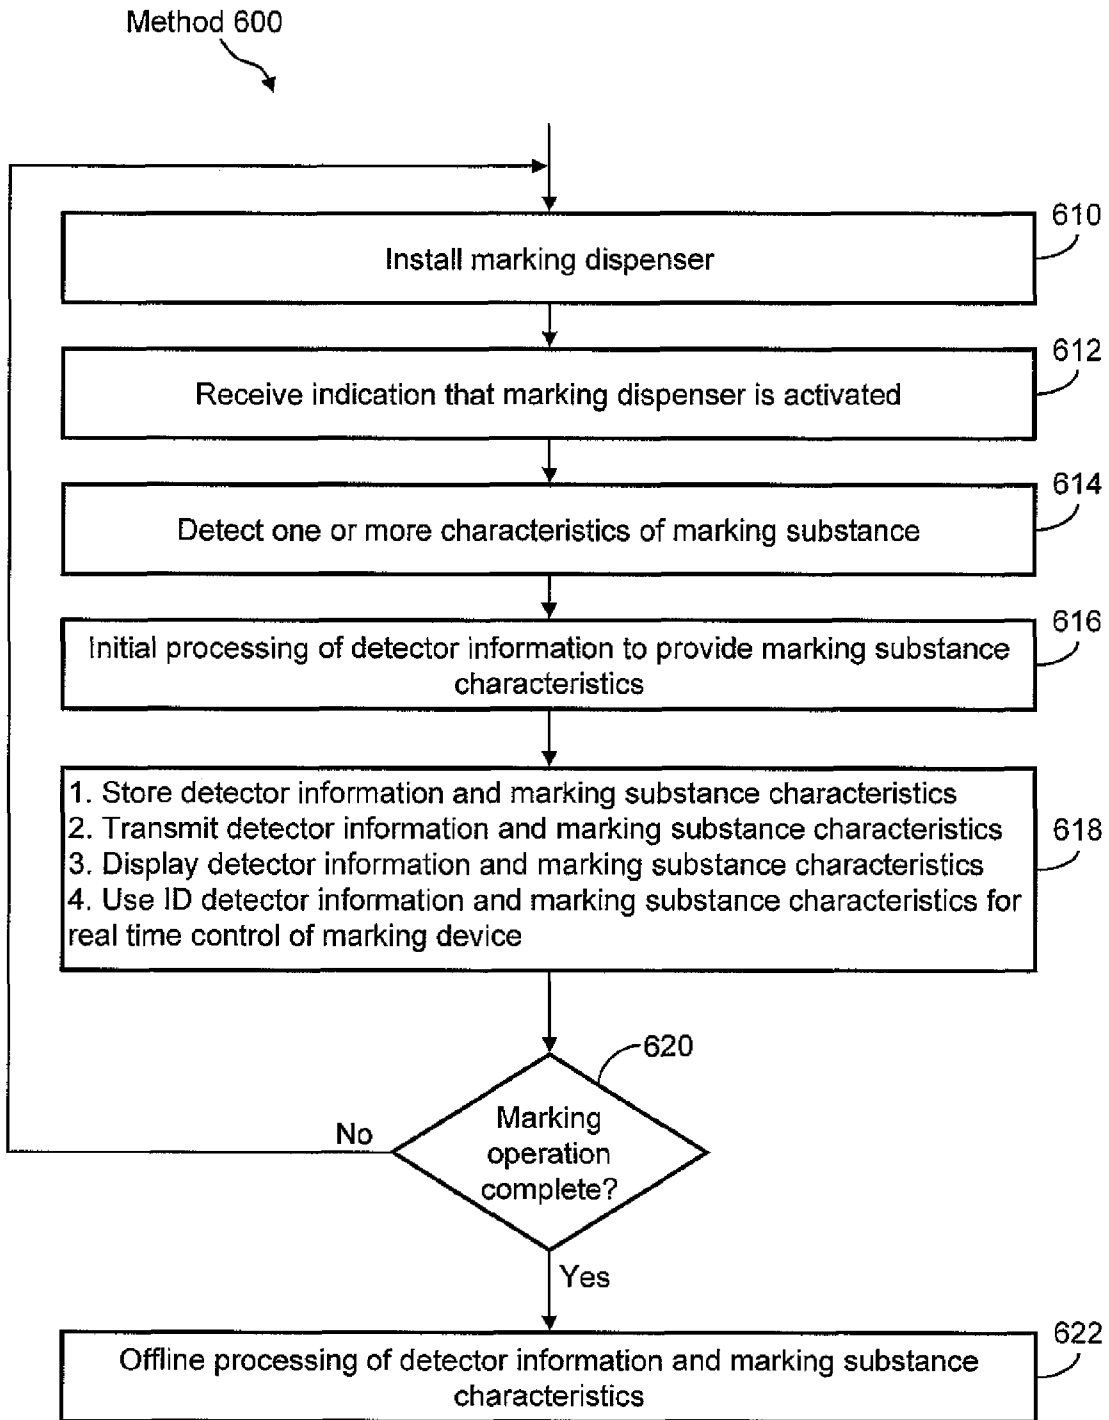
Method 600

Install marking dispenser

610

Receive indication that marking dispenser is activated

612

Detect one or more characteristics of marking substance

614

Initial processing of detector information to provide marking substance characteristics

616

1. Store detector information and marking substance characteristics
2. Transmit detector information and marking substance characteristics
3. Display detector information and marking substance characteristics
4. Use ID detector information and marking substance characteristics for real time control of marking device

618

620

Marking operation complete?

No

Yes

Offline processing of detector information and marking substance characteristics

622